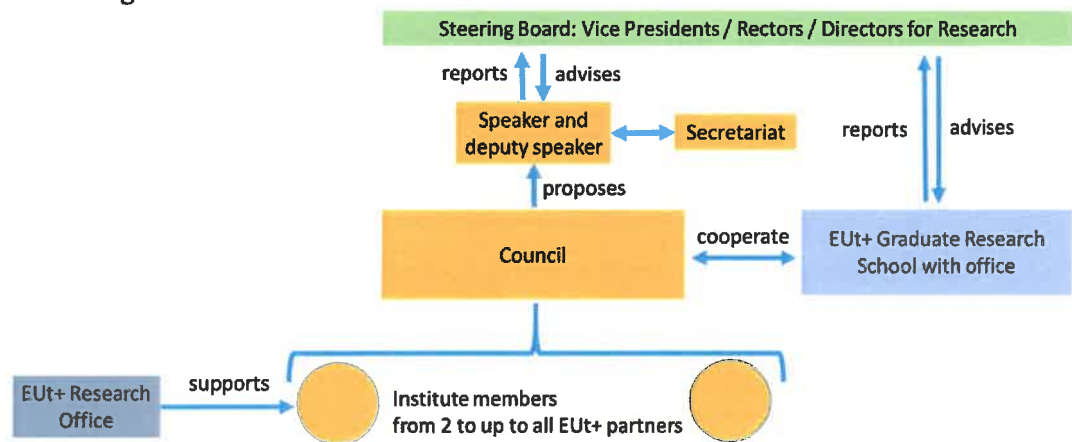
Steering Board: Vice Presidents / Rectors / Directors for Research

reports

advises

Speaker and deputy speaker

Secretariat

reports

advises

proposes

Council

cooperate

EUt+ Graduate Research School with office

EUt+ Research Office

supports

Institute members from 2 to up to all EUt+ partners